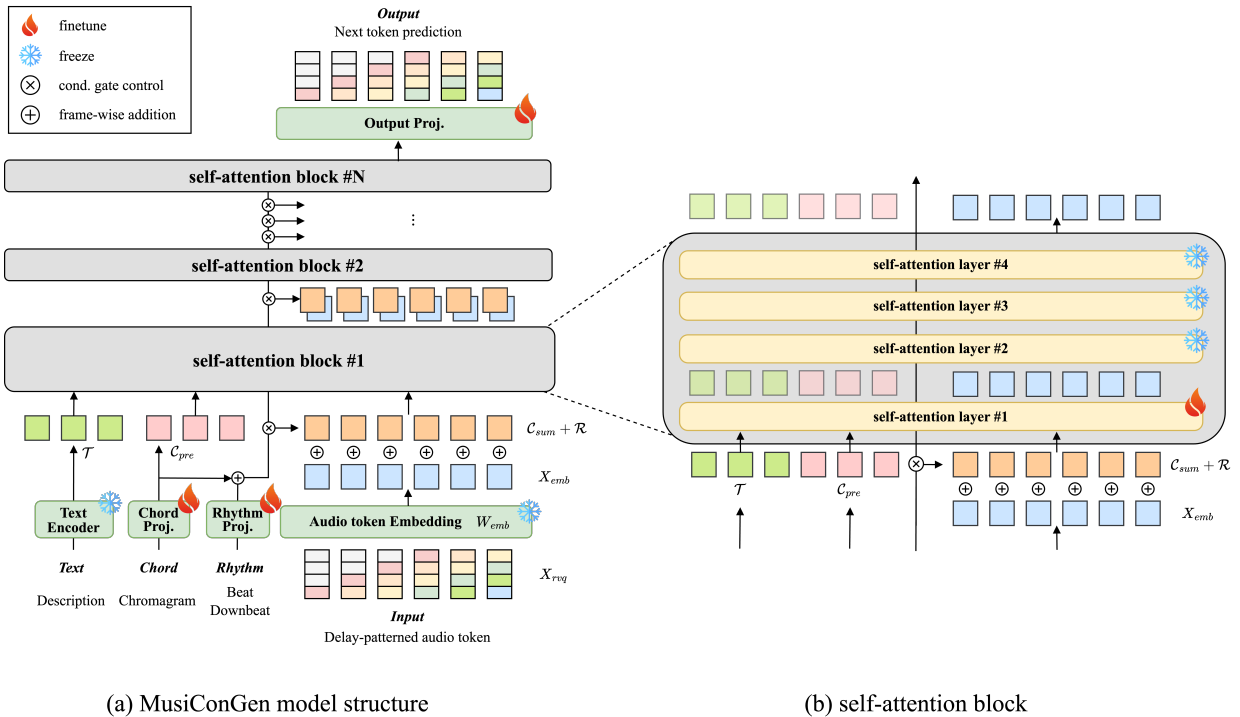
finetune

freeze

cond. gate control

frame-wise addition

Output

Next token prediction

Output Proj.

self-attention block #N

⋮

self-attention block #2

self-attention block #1

$\mathcal{T}$

$\mathcal{C}_{pre}$

$\mathcal{C}_{sum} + \mathcal{R}$

$X_{emb}$

Text Encoder

Chord Proj.

Rhythm Proj.

Audio token Embedding $W_{emb}$

Text

Description

Chord

Chromagram

Rhythm

Beat Downbeat

$X_{rvq}$

Input

Delay-patterned audio token

self-attention layer #4

self-attention layer #3

self-attention layer #2

self-attention layer #1

$\mathcal{T}$

$\mathcal{C}_{pre}$

$\mathcal{C}_{sum} + \mathcal{R}$

$X_{emb}$

(a) MusiConGen model structure

(b) self-attention block